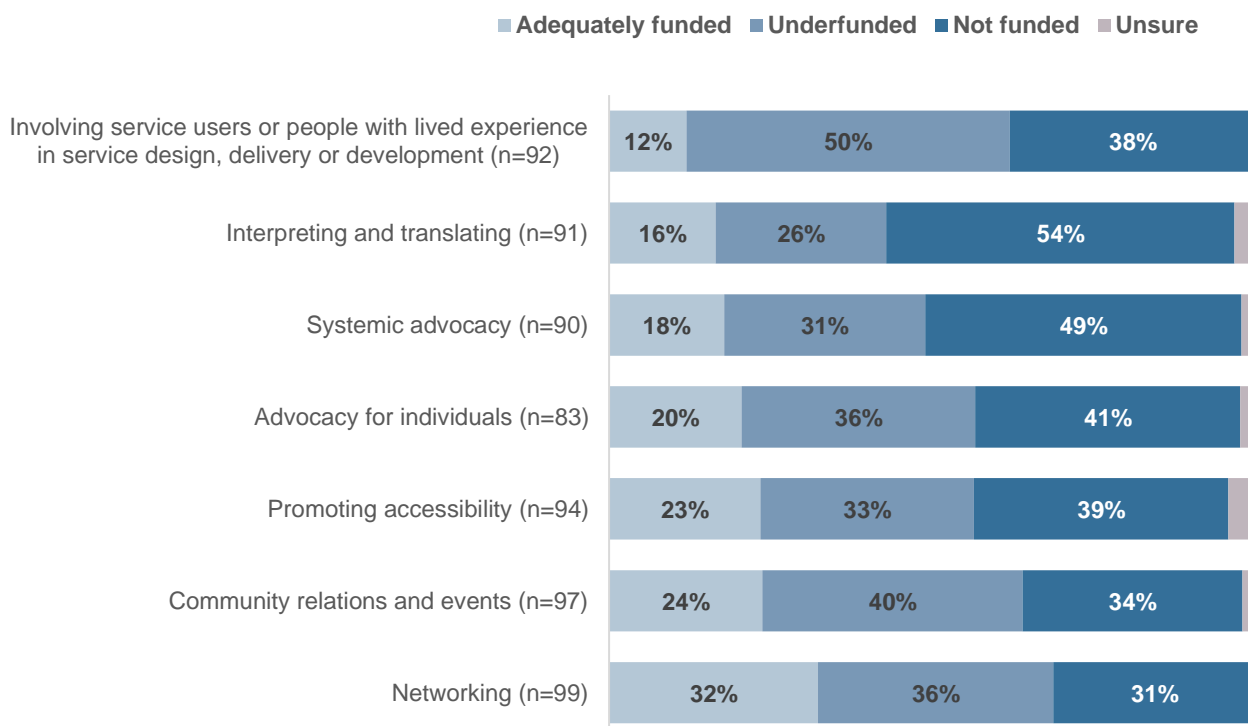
Adequately funded Underfunded Not funded Unsure

| | Adequately funded | Underfunded | Not funded |
|---|---|---|---|
| Involving service users or people with lived experience in service design, delivery or development (n=92) | 12% | 50% | 38% |
| Interpreting and translating (n=91) | 16% | 26% | 54% |
| Systemic advocacy (n=90) | 18% | 31% | 49% |
| Advocacy for individuals (n=83) | 20% | 36% | 41% |
| Promoting accessibility (n=94) | 23% | 33% | 39% |
| Community relations and events (n=97) | 24% | 40% | 34% |
| Networking (n=99) | 32% | 36% | 31% |